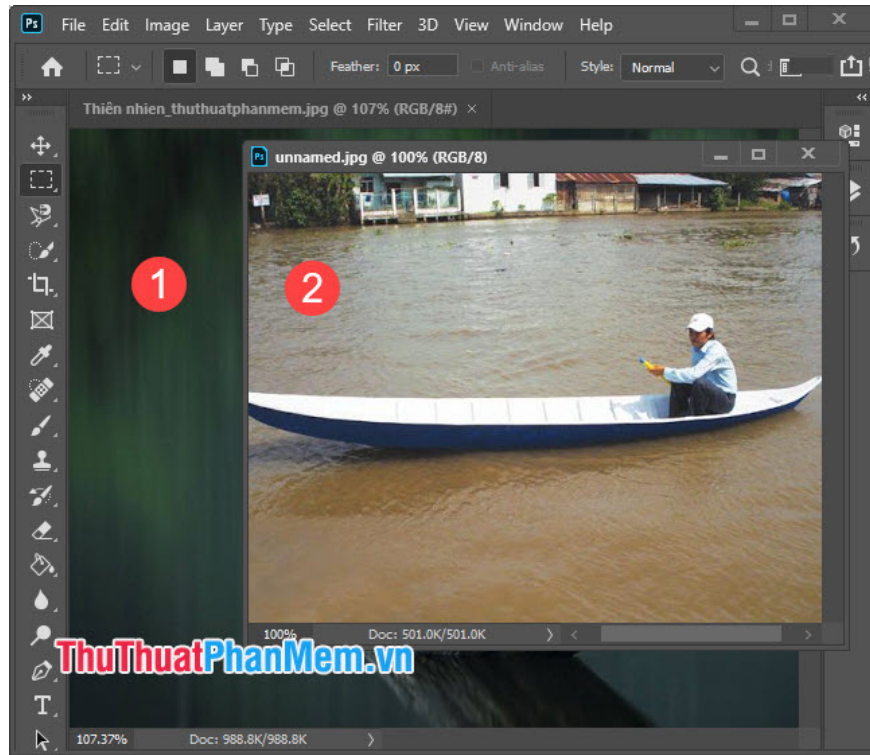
Ps File Edit Image Layer Type Select Filter 3D View Window Help

Feather: 0 px Anti-alias Style: Normal

Thiên nhien_thuthuatphanmem.jpg @ 107% (RGB/8#) ×

unnamed.jpg @ 100% (RGB/8)

1

2

100% Doc: 501.0K/501.0K

ThuThuatPhanMem.vn

T

107.37% Doc: 988.8K/988.8K